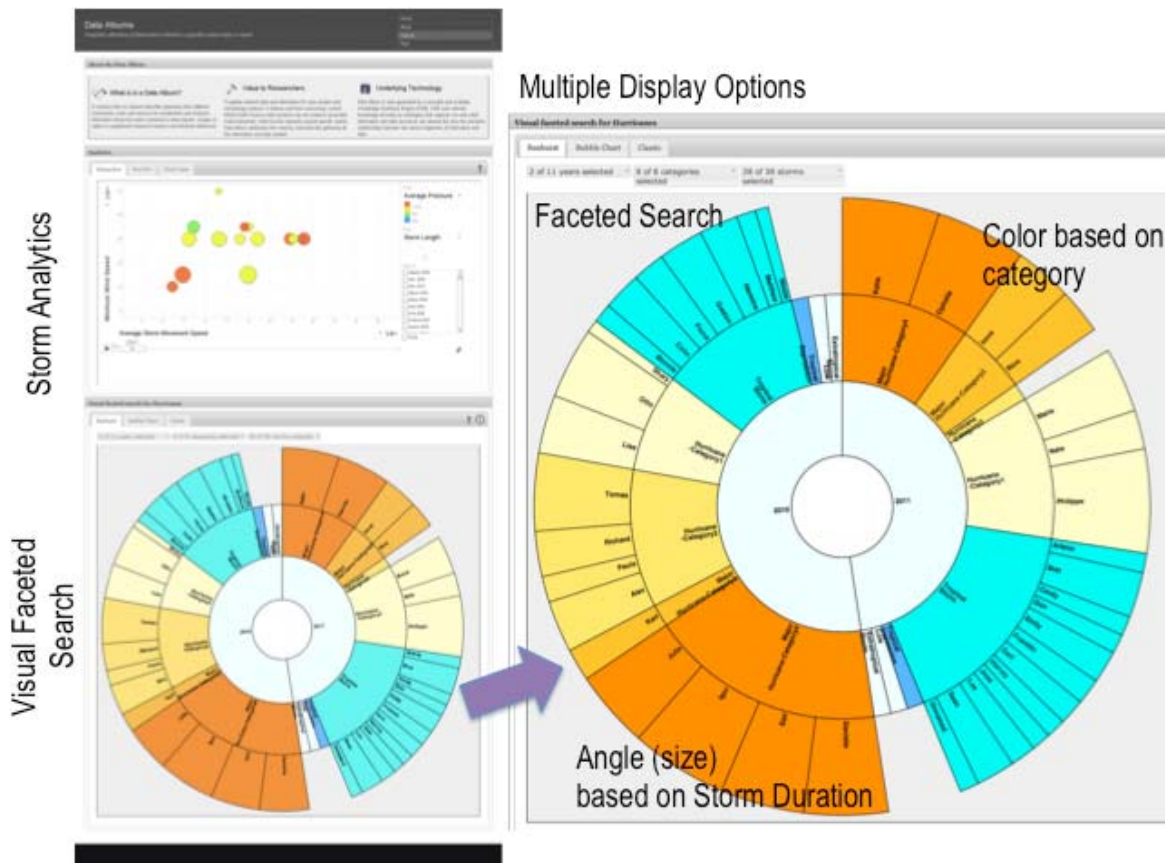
Data Albums

What is in a Data Album?

Value to Researchers

Underlying Technology

Average Pressure

Storm Length

Maximum Wind Speed

Average Storm Movement Speed

Storm Analytics

Visual Faceted Search

Multiple Display Options

Visual faceted search for Hurricanes

Sunburst

Bubble Chart

Classic

2 of 11 years selected

6 of 6 categories selected

26 of 26 storms selected

Faceted Search

Color based on category

2010

2011

Angle (size) based on Storm Duration